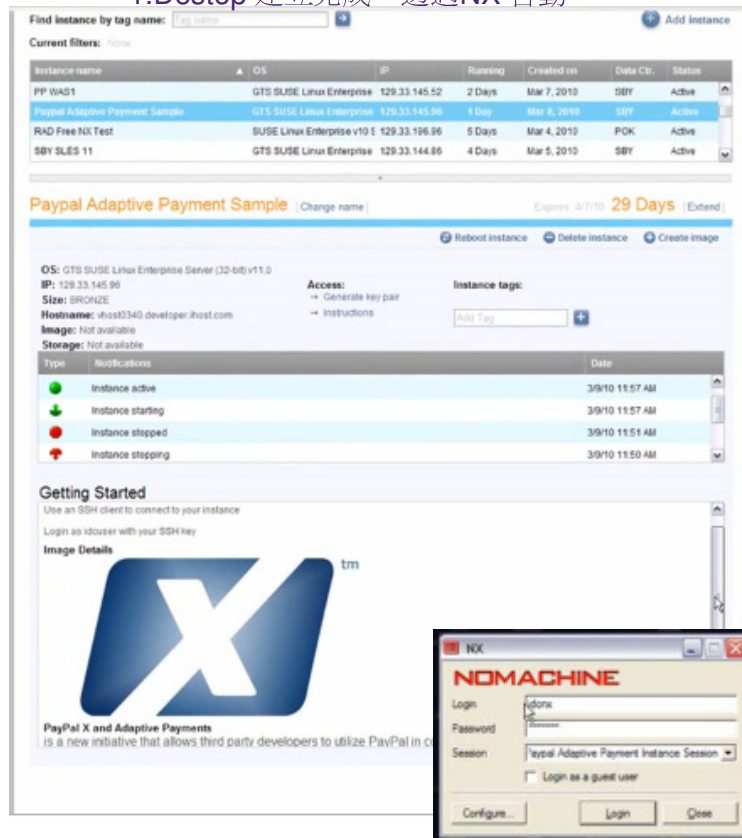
1.Destop 建立完成，透過NX 啟動

Find instance by tag name: Tag name

Add instance

Current filters: None

| Instance name | OS | IP | Running | Created on | Data Ctr. | Status |
|---|---|---|---|---|---|---|
| PP WAS1 | GTS SUSE Linux Enterprise | 129.33.145.52 | 2 Days | Mar 7, 2010 | SBY | Active |
| Paypal Adaptive Payment Sample | GTS SUSE Linux Enterprise | 129.33.145.96 | 1 Day | Mar 8, 2010 | SBY | Active |
| RAD Free NX Test | SUSE Linux Enterprise v10 S | 129.33.196.96 | 5 Days | Mar 4, 2010 | POK | Active |
| SBY SLES 11 | GTS SUSE Linux Enterprise | 129.33.144.86 | 4 Days | Mar 5, 2010 | SBY | Active |

Paypal Adaptive Payment Sample [Change name]

Expires: 4/7/10 29 Days [Extend]

Reboot instance Delete instance Create image

OS: GTS SUSE Linux Enterprise Server (32-bit) v11.0
IP: 129.33.145.96
Size: BRONZE
Hostname: vhost0340.developer.ihost.com
Image: Not available
Storage: Not available

Access:
→ Generate key pair
→ Instructions

Instance tags:
Add Tag

| Type | Notifications | Date |
|---|---|---|
| | Instance active | 3/9/10 11:57 AM |
| | Instance starting | 3/9/10 11:57 AM |
| | Instance stopped | 3/9/10 11:51 AM |
| | Instance stopping | 3/9/10 11:50 AM |

Getting Started

Use an SSH client to connect to your instance

Login as idcuser with your SSH key

Image Details

tm

PayPal X and Adaptive Payments
is a new initiative that allows third party developers to utilize PayPal in c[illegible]

NX

NOMACHINE

Login idcuser

Password ********

Session Paypal Adaptive Payment Instance Session

Login as a guest user

Configure... Login Close